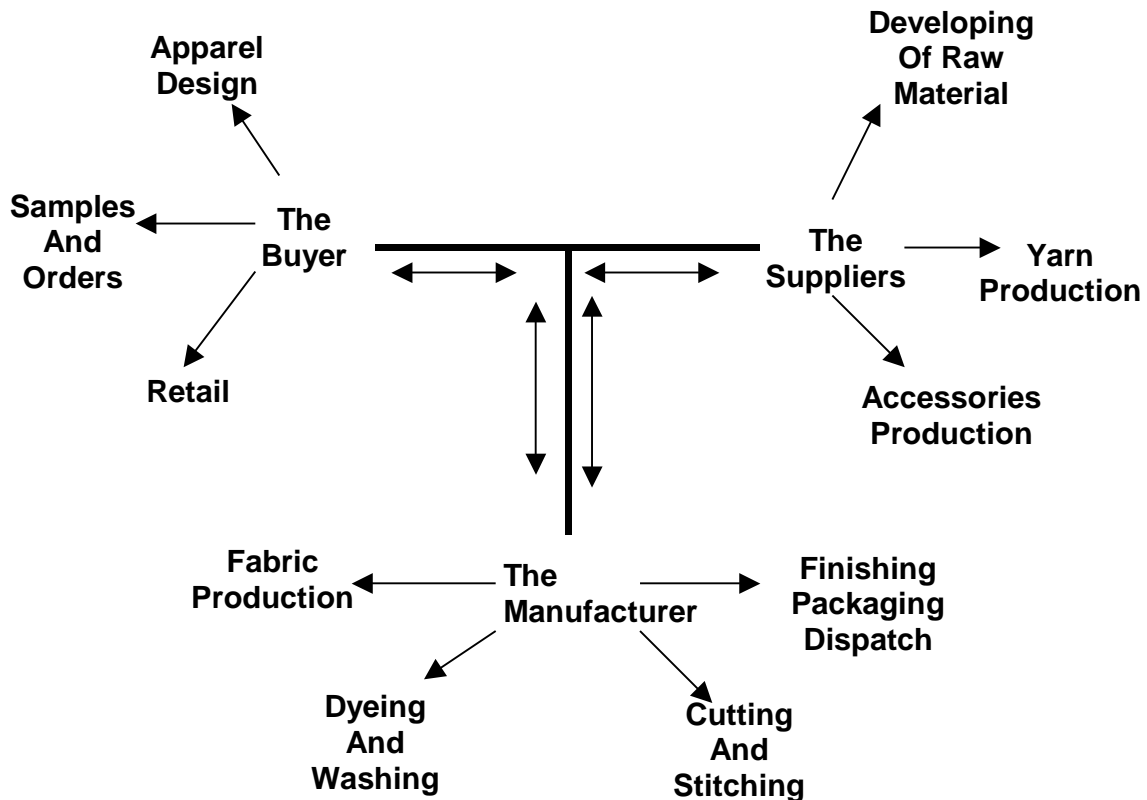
Apparel Design

Developing Of Raw Material

Samples And Orders

The Buyer

The Suppliers

Yarn Production

Retail

Accessories Production

Fabric Production

The Manufacturer

Finishing Packaging Dispatch

Dyeing And Washing

Cutting And Stitching